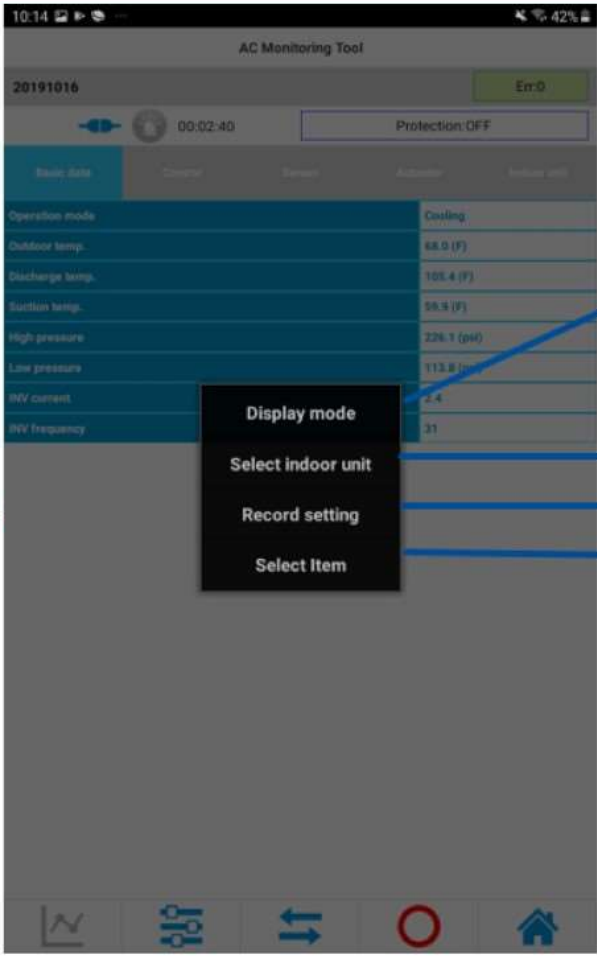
10:14 42%

AC Monitoring Tool

20191016

Err:0

00:02:40

Protection:OFF

Basic data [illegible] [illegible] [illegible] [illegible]

| Operation mode | Cooling |
|---|---|
| Outdoor temp. | 68.0 (F) |
| Discharge temp. | 105.4 (F) |
| Suction temp. | 59.9 (F) |
| High pressure | 226.1 (psi) |
| Low pressure | 113.8 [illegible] |
| INV current | 2.4 |
| INV frequency | 31 |

Display mode

Select indoor unit

Record setting

Select Item